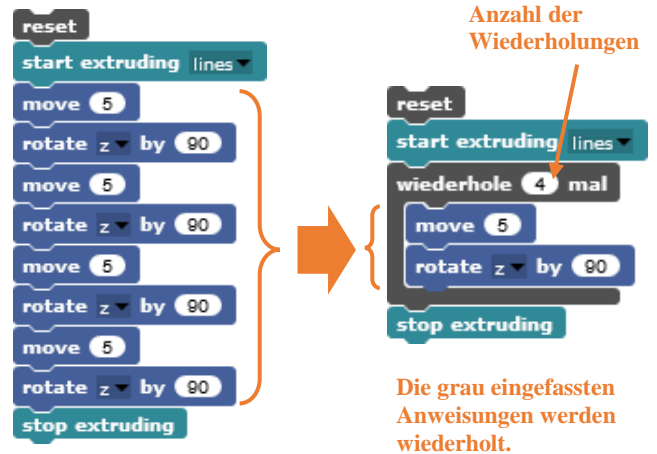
reset
start extruding lines
move 5
rotate z by 90
move 5
rotate z by 90
move 5
rotate z by 90
move 5
rotate z by 90
stop extruding

Anzahl der Wiederholungen

reset
start extruding lines
wiederhole 4 mal
move 5
rotate z by 90
stop extruding

Die grau eingefassten Anweisungen werden wiederholt.